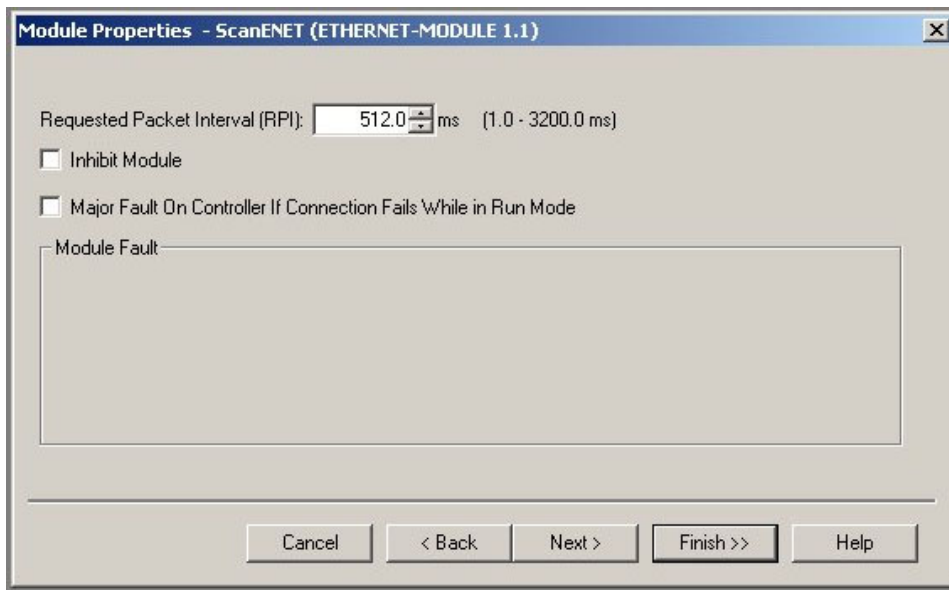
Module Properties - ScanENET (ETHERNET-MODULE 1.1)

Requested Packet Interval (RPI): 512.0 ms (1.0 - 3200.0 ms)

Inhibit Module

Major Fault On Controller If Connection Fails While in Run Mode

Module Fault

Cancel

< Back

Next >

Finish >>

Help